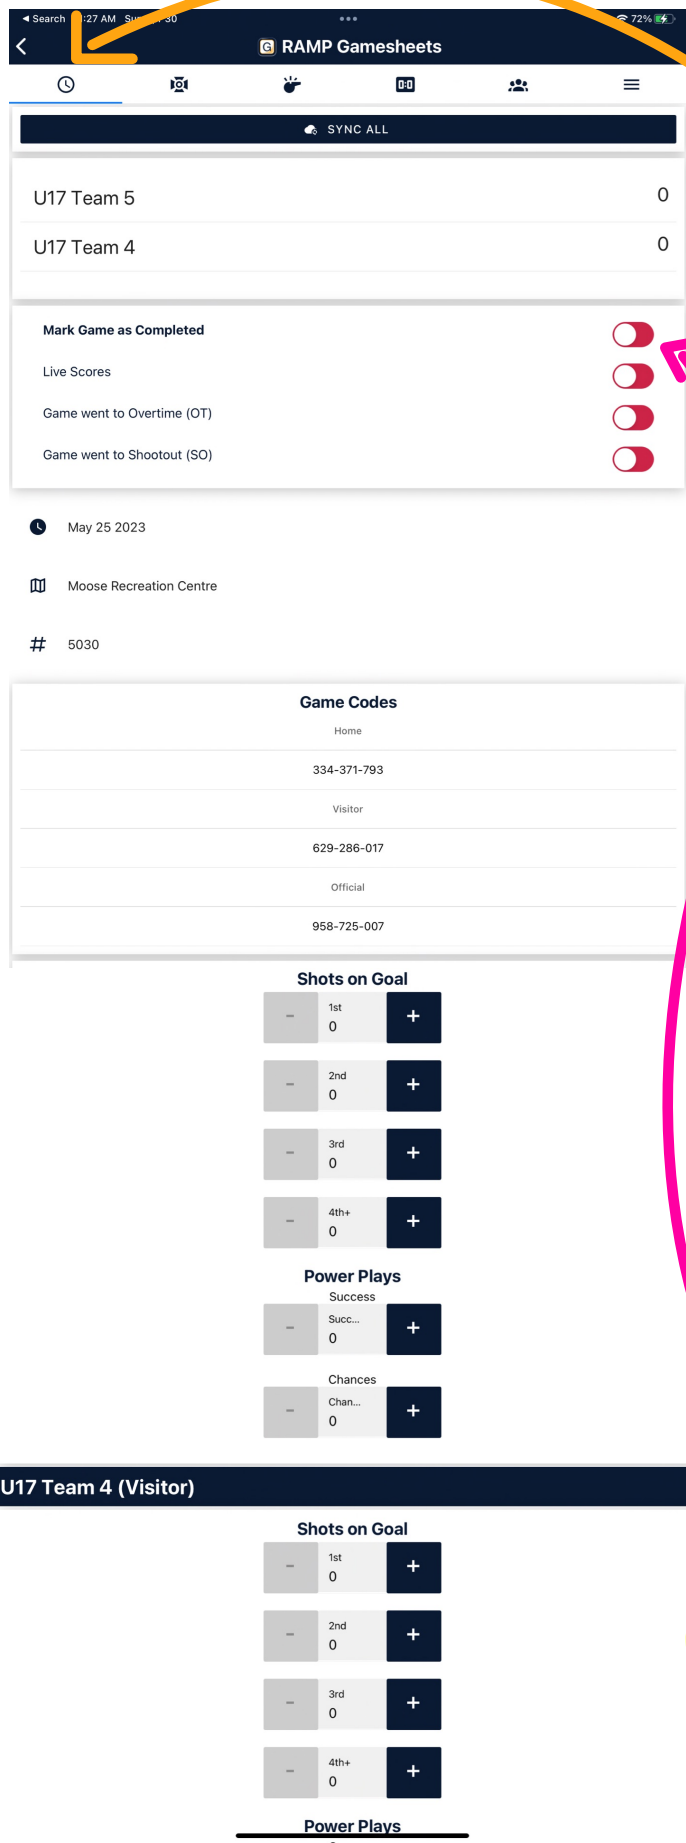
◂ Search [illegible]:27 AM Su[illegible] 30 ••• 72%

RAMP Gamesheets

SYNC ALL

U17 Team 5 0

U17 Team 4 0

Mark Game as Completed

Live Scores

Game went to Overtime (OT)

Game went to Shootout (SO)

May 25 2023

Moose Recreation Centre

# 5030

Game Codes

Home

334-371-793

Visitor

629-286-017

Official

958-725-007

Shots on Goal

- 1st 0 +

- 2nd 0 +

- 3rd 0 +

- 4th+ 0 +

Power Plays

Success

- Succ... 0 +

Chances

- Chan... 0 +

U17 Team 4 (Visitor)

Shots on Goal

- 1st 0 +

- 2nd 0 +

- 3rd 0 +

- 4th+ 0 +

Power Plays